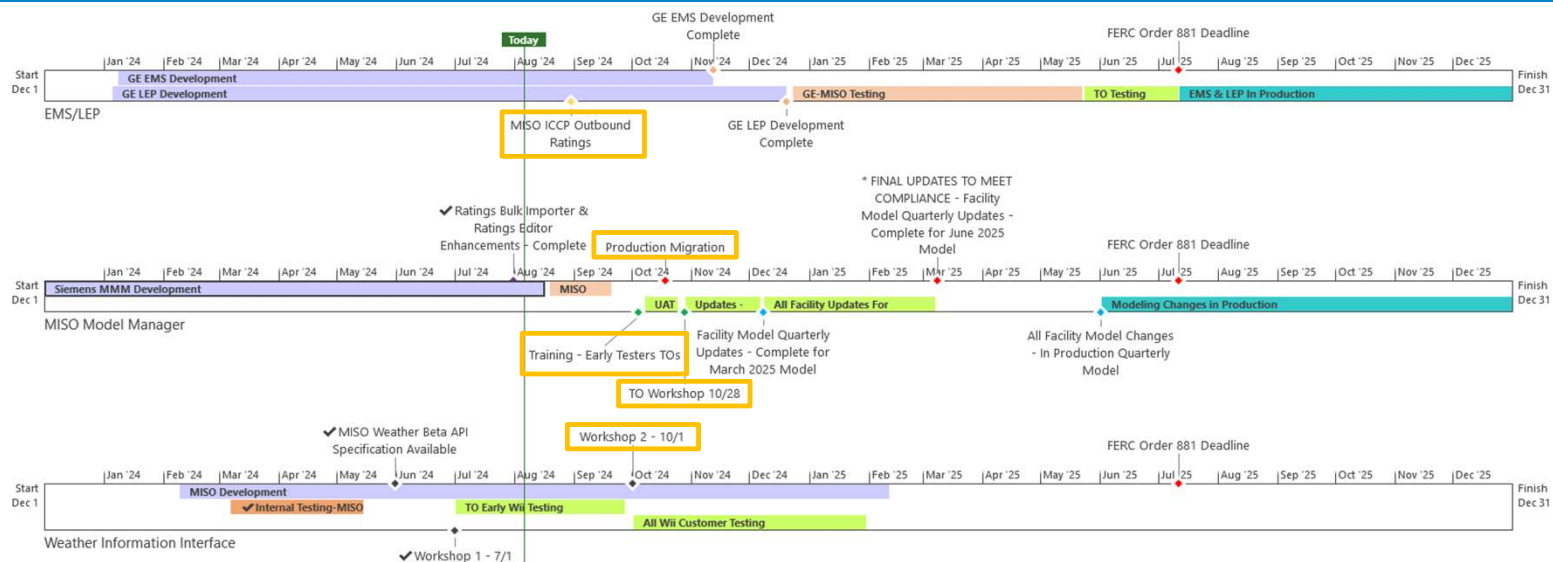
GE EMS Development Complete

Today

FERC Order 881 Deadline

Jan '24 Feb '24 Mar '24 Apr '24 May '24 Jun '24 Jul '24 Aug '24 Sep '24 Oct '24 Nov '24 Dec '24 Jan '25 Feb '25 Mar '25 Apr '25 May '25 Jun '25 Jul '25 Aug '25 Sep '25 Oct '25 Nov '25 Dec '25

Start Dec 1

GE EMS Development

GE LEP Development

GE-MISO Testing

TO Testing

EMS & LEP In Production

Finish Dec 31

EMS/LEP

MISO ICCP Outbound Ratings

GE LEP Development Complete

* FINAL UPDATES TO MEET COMPLIANCE - Facility Model Quarterly Updates - Complete for June 2025 Model

✔Ratings Bulk Importer & Ratings Editor Enhancements - Complete

Production Migration

FERC Order 881 Deadline

Jan '24 Feb '24 Mar '24 Apr '24 May '24 Jun '24 Jul '24 Aug '24 Sep '24 Oct '24 Nov '24 Dec '24 Jan '25 Feb '25 Mar '25 Apr '25 May '25 Jun '25 Jul '25 Aug '25 Sep '25 Oct '25 Nov '25 Dec '25

Start Dec 1

Siemens MMM Development

MISO

UAT

Updates -

All Facility Updates For

Modeling Changes in Production

Finish Dec 31

MISO Model Manager

Training - Early Testers TOs

Facility Model Quarterly Updates - Complete for March 2025 Model

All Facility Model Changes - In Production Quarterly Model

TO Workshop 10/28

✔MISO Weather Beta API Specification Available

Workshop 2 - 10/1

FERC Order 881 Deadline

Jan '24 Feb '24 Mar '24 Apr '24 May '24 Jun '24 Jul '24 Aug '24 Sep '24 Oct '24 Nov '24 Dec '24 Jan '25 Feb '25 Mar '25 Apr '25 May '25 Jun '25 Jul '25 Aug '25 Sep '25 Oct '25 Nov '25 Dec '25

Start Dec 1

MISO Development

✔Internal Testing-MISO

TO Early Wii Testing

All Wii Customer Testing

Finish Dec 31

Weather Information Interface

✔Workshop 1 - 7/1